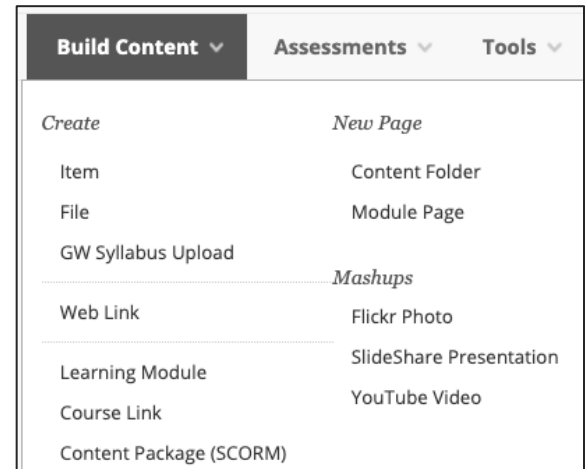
Build Content ∨ Assessments ∨ Tools ∨

Create
Item
File
GW Syllabus Upload
Web Link
Learning Module
Course Link
Content Package (SCORM)

New Page
Content Folder
Module Page

Mashups
Flickr Photo
SlideShare Presentation
YouTube Video